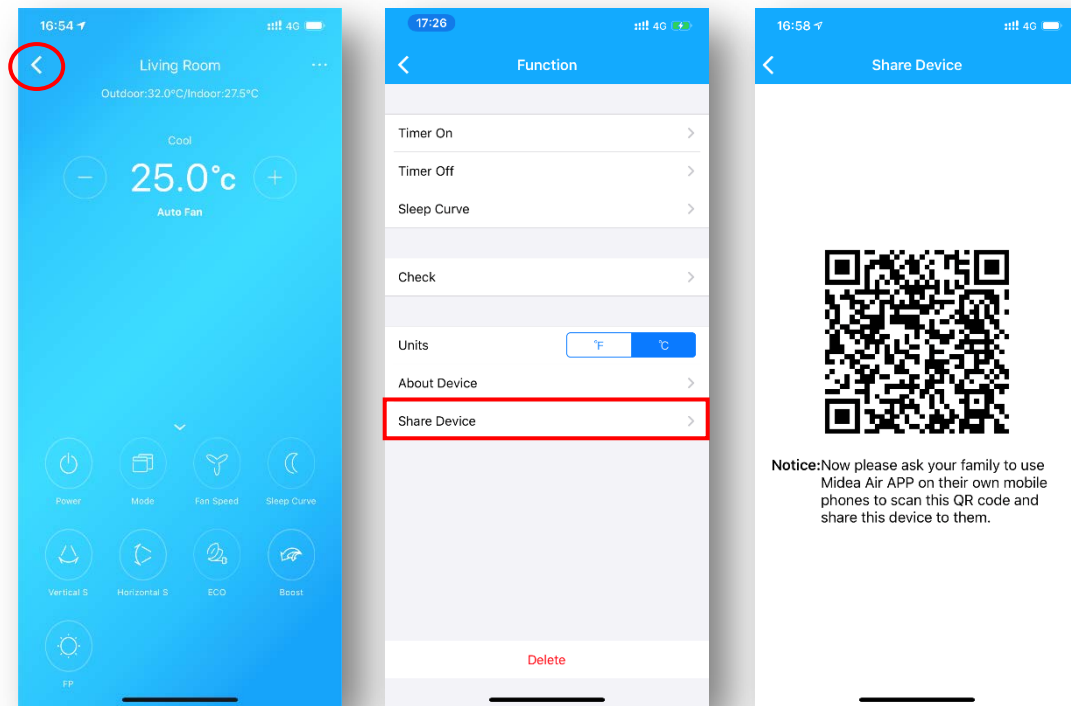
16:54 4G

Living Room

Outdoor:32.0°C/Indoor:27.5°C

Cool

−

25.0°c

+

Auto Fan

Power

Mode

Fan Speed

Sleep Curve

Vertical S

Horizontal S

ECO

Boost

FP

17:26 4G

Function

Timer On

Timer Off

Sleep Curve

Check

Units

°F

°C

About Device

Share Device

Delete

16:58 4G

Share Device

Notice:Now please ask your family to use Midea Air APP on their own mobile phones to scan this QR code and share this device to them.